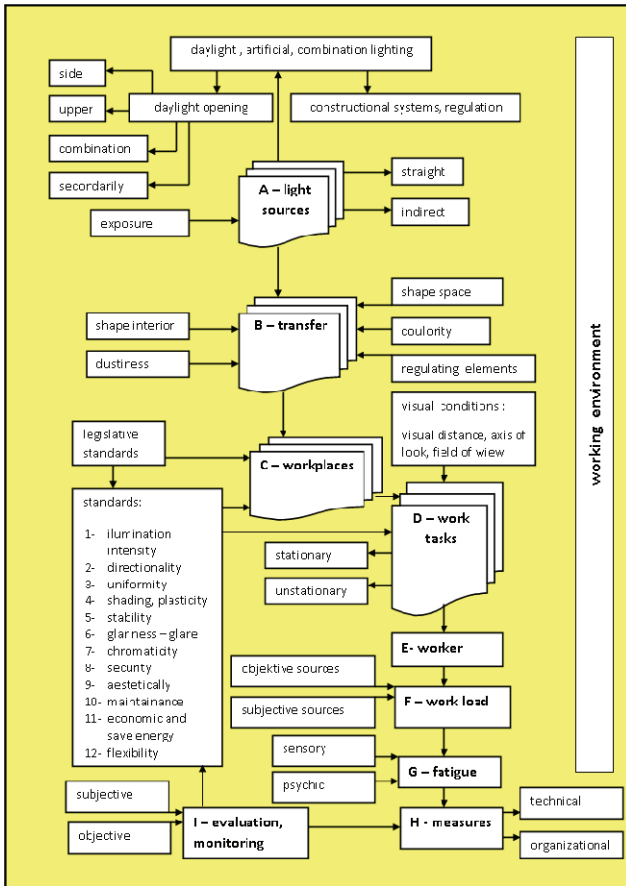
daylight , artificial, combination lighting

side

upper

daylight opening

constructional systems, regulation

combination

secordarily

A – light sources

straight

indirect

exposure

shape space

shape interior

B – transfer

coulority

dustiress

regulating elements

visual conditions :

visual distance, axis of look, field of wiew

legislative standards

C – workplaces

standards:

1- illumination intensity
2- directionality
3- uniformity
4- shading, plasticity
5- stability
6- glarness – glare
7- chromaticity
8- security
9- aestetically
10- maintainance
11- economic and save energy
12- flexibility

D – work tasks

stationary

unstationary

E- worker

objektive sources

subjective sources

F – work load

sensory

psychic

G – fatigue

subjective

objective

I – evaluation, monitoring

H - measures

technical

organizational

working environment